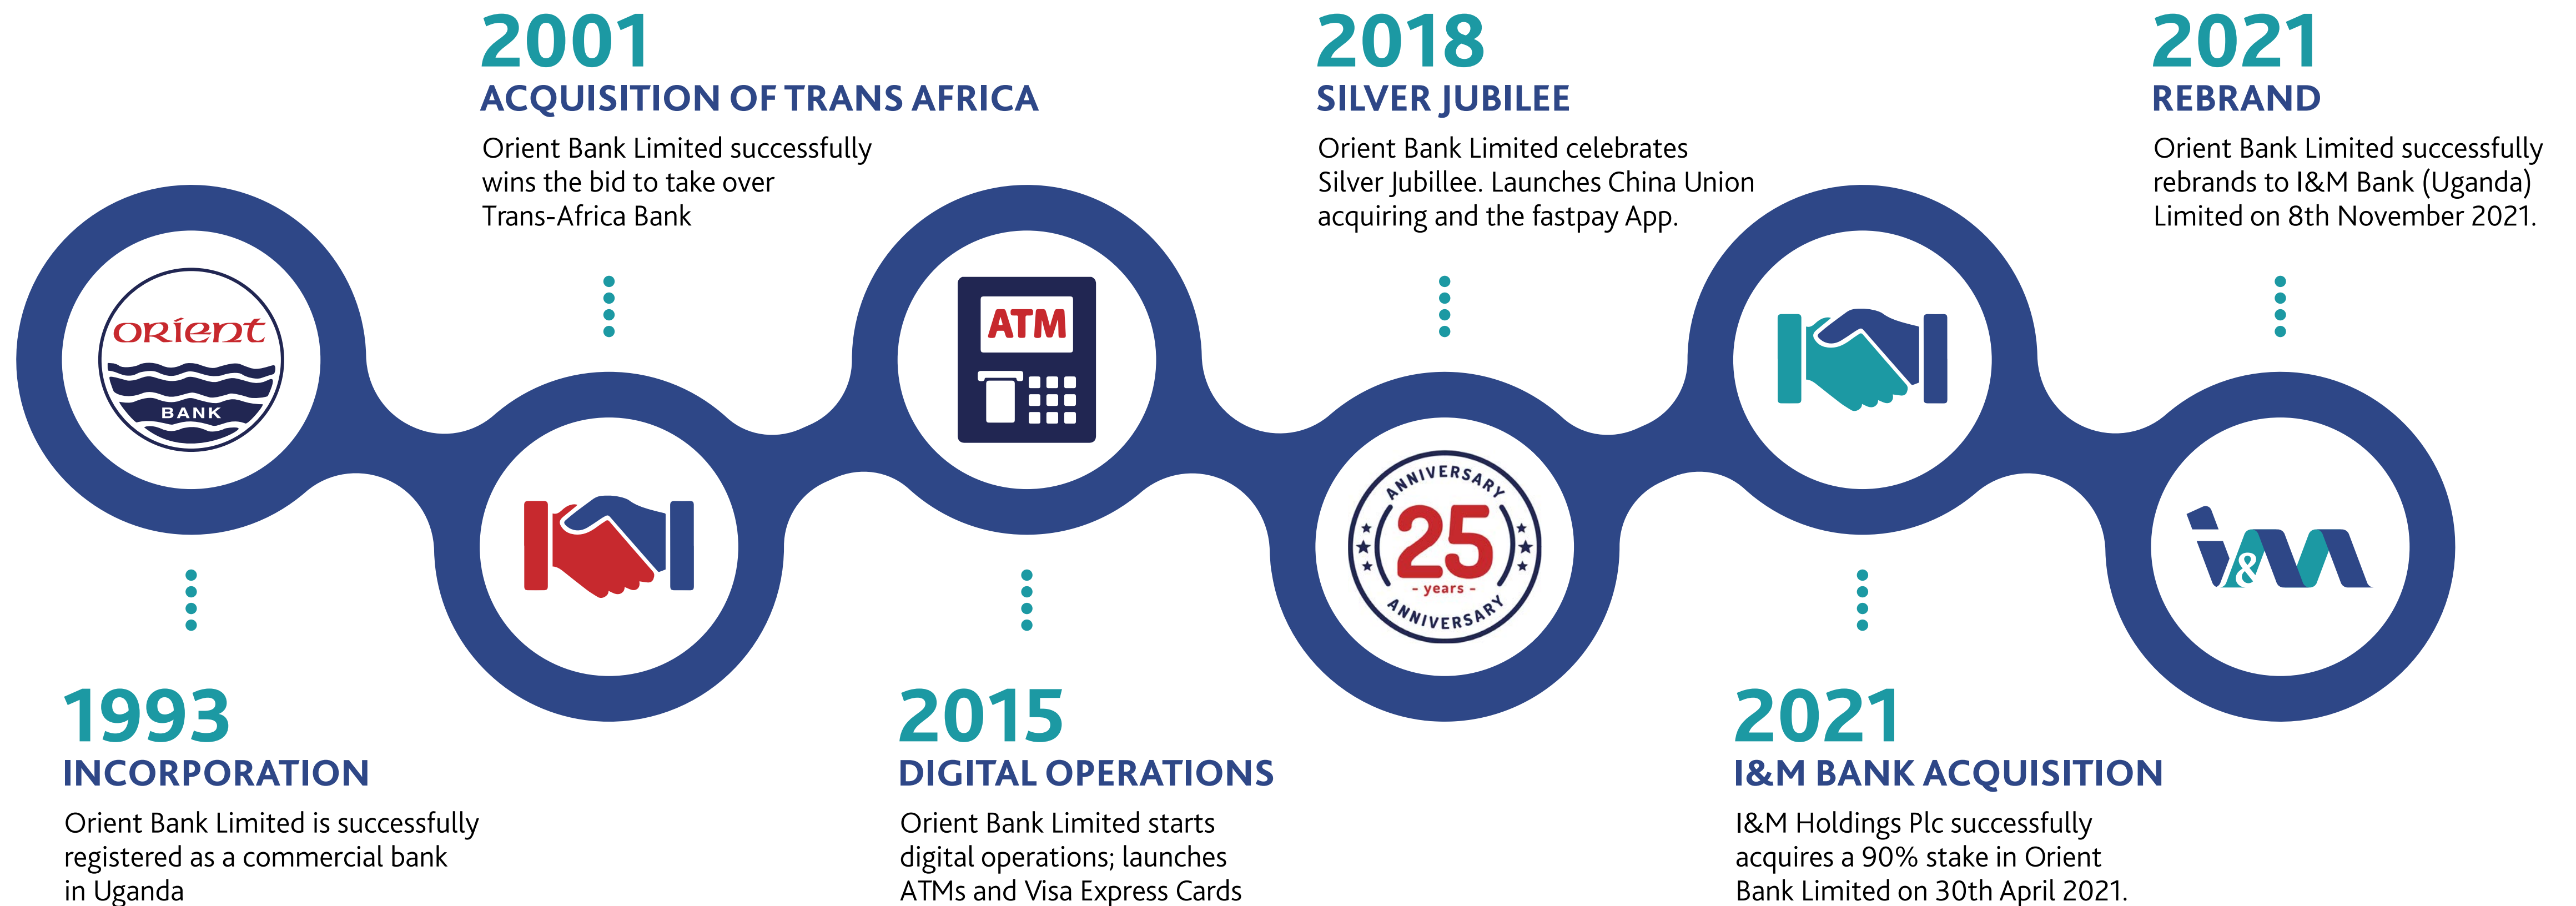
2001
ACQUISITION OF TRANS AFRICA
Orient Bank Limited successfully wins the bid to take over Trans-Africa Bank

2018
SILVER JUBILEE
Orient Bank Limited celebrates Silver Jubillee. Launches China Union acquiring and the fastpay App.

2021
REBRAND
Orient Bank Limited successfully rebrands to I&M Bank (Uganda) Limited on 8th November 2021.

orient
BANK

ATM

ANNIVERSARY
25
- years -
ANNIVERSARY

I&M

1993
INCORPORATION
Orient Bank Limited is successfully registered as a commercial bank in Uganda

2015
DIGITAL OPERATIONS
Orient Bank Limited starts digital operations; launches ATMs and Visa Express Cards

2021
I&M BANK ACQUISITION
I&M Holdings Plc successfully acquires a 90% stake in Orient Bank Limited on 30th April 2021.